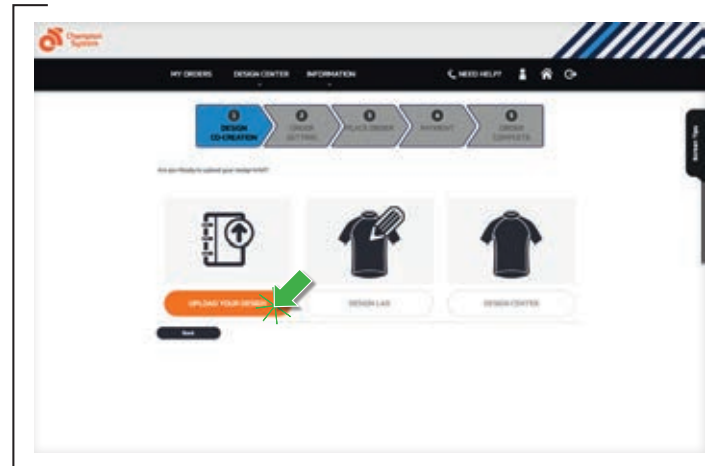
Champion System

MY ORDERS DESIGN CENTER INFORMATION NEED HELP?

1 DESIGN CO-CREATION
2 ORDER SETTING
3 PLACE ORDER
4 PAYMENT
5 ORDER COMPLETE

Screen Tips

Are you Ready to upload your design NOW?

UPLOAD YOUR DESIGN
DESIGN LAB
DESIGN CENTER

Back